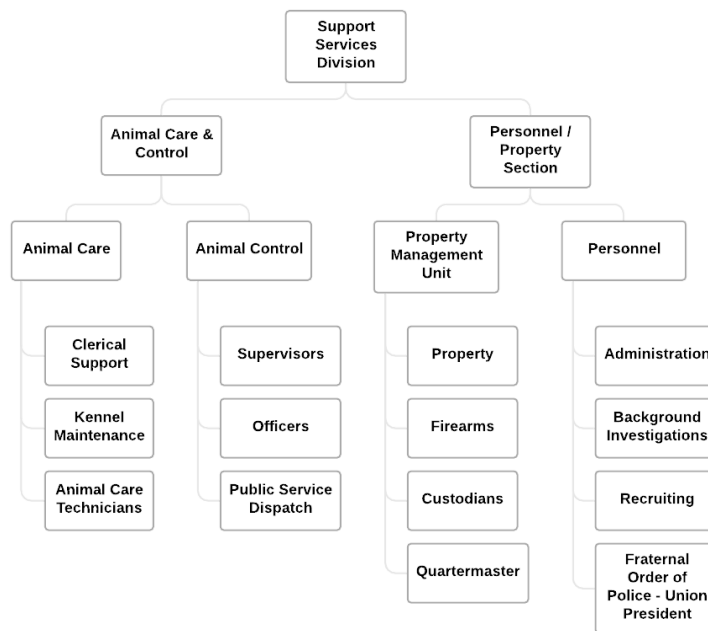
Support Services Division

Animal Care & Control

Personnel / Property Section

Animal Care

Clerical Support

Kennel Maintenance

Animal Care Technicians

Animal Control

Supervisors

Officers

Public Service Dispatch

Property Management Unit

Property

Firearms

Custodians

Quartermaster

Personnel

Administration

Background Investigations

Recruiting

Fraternal Order of Police - Union President